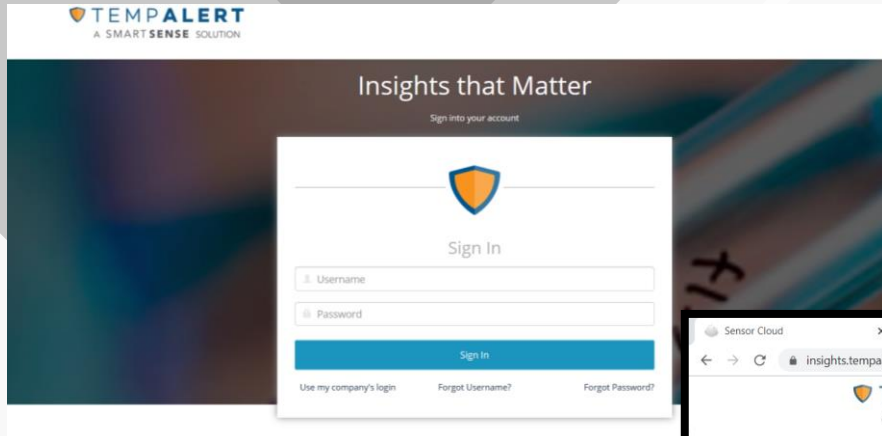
TEMPALERT
A SMART SENSE SOLUTION

Insights that Matter

Sign into your account

Sign In

Username

Password

Sign In

Use my company's login

Forgot Username?

Forgot Password?

Sensor Cloud

insights.tempa